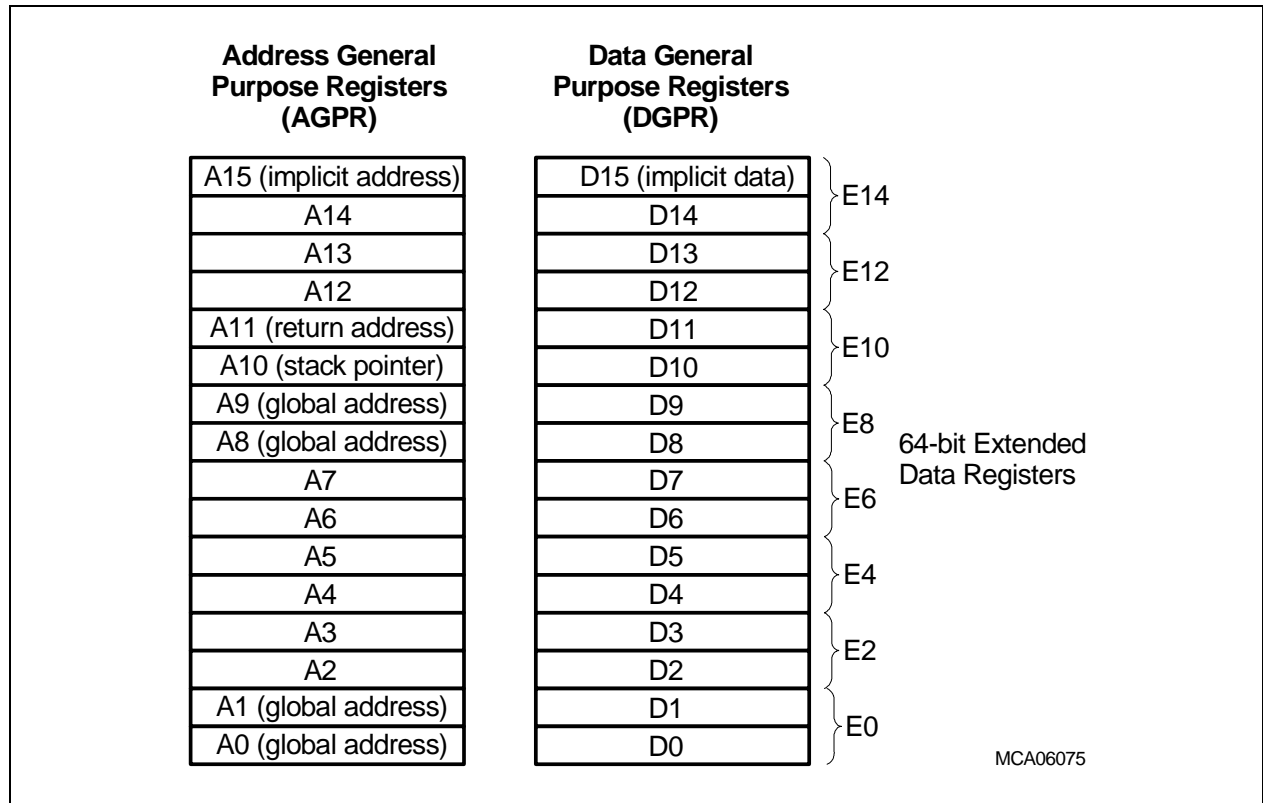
Address General Purpose Registers (AGPR)

Data General Purpose Registers (DGPR)

| A15 (implicit address) |
|---|
| A14 |
| A13 |
| A12 |
| A11 (return address) |
| A10 (stack pointer) |
| A9 (global address) |
| A8 (global address) |
| A7 |
| A6 |
| A5 |
| A4 |
| A3 |
| A2 |
| A1 (global address) |
| A0 (global address) |

| D15 (implicit data) |
|---|
| D14 |
| D13 |
| D12 |
| D11 |
| D10 |
| D9 |
| D8 |
| D7 |
| D6 |
| D5 |
| D4 |
| D3 |
| D2 |
| D1 |
| D0 |

E14
E12
E10
E8
E6
E4
E2
E0

64-bit Extended Data Registers

MCA06075